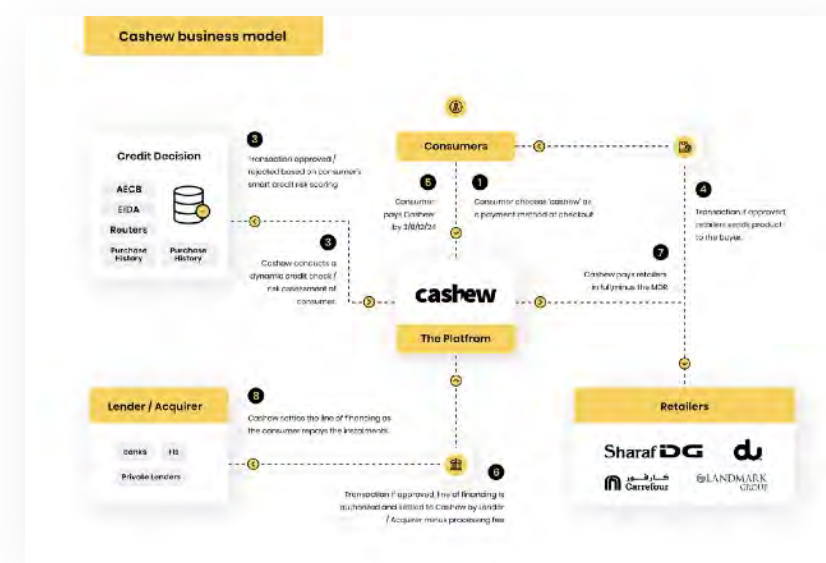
Cashew business model

Credit Decision

AECB

EIDA

Reuters

Purchase History

Purchase History

3
Transaction approved / rejected based on consumer's smart credit risk scoring

Consumers

5
Consumer pays Cashew by 3/6/12/24

1
Consumer choose 'cashew' as a payment method at checkout

4
Transaction, if approved, retailers sends product to the buyer.

3
Cashew conducts a dynamic credit check / risk assessment of consumer.

7
Cashew pays retailers in full minus the MDR

cashew

The Platfrom

Lender / Acquirer

8
Cashew settles the line of financing as the consumer repays the instalments

Banks

FIs

Private Lenders

6
Transaction if approved, line of financing is authorised and settled to Cashew by Lender / Acquirer minus processing fee

Retailers

Sharaf DG

du

كارفور Carrefour

LANDMARK GROUP